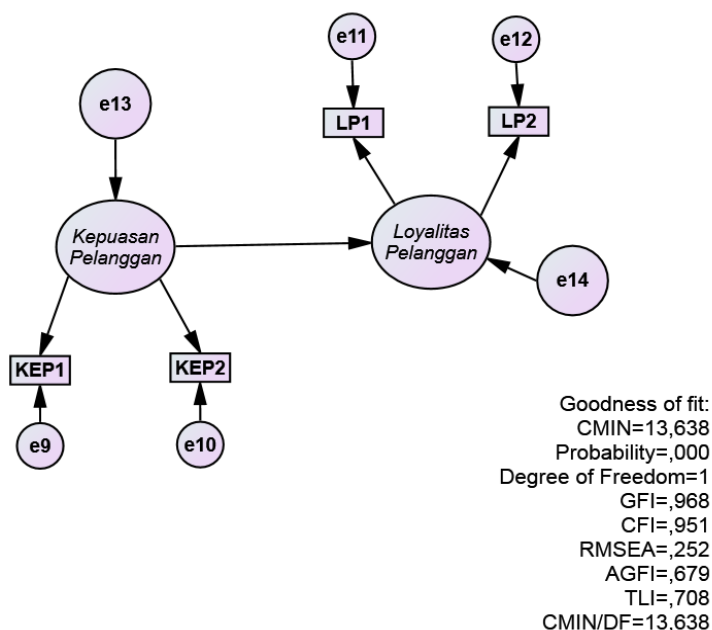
e11

e12

e13

LP1

LP2

Kepuasan Pelanggan

Loyalitas Pelanggan

e14

KEP1

KEP2

e9

e10

Goodness of fit:
CMIN=13,638
Probability=,000
Degree of Freedom=1
GFI=,968
CFI=,951
RMSEA=,252
AGFI=,679
TLI=,708
CMIN/DF=13.638